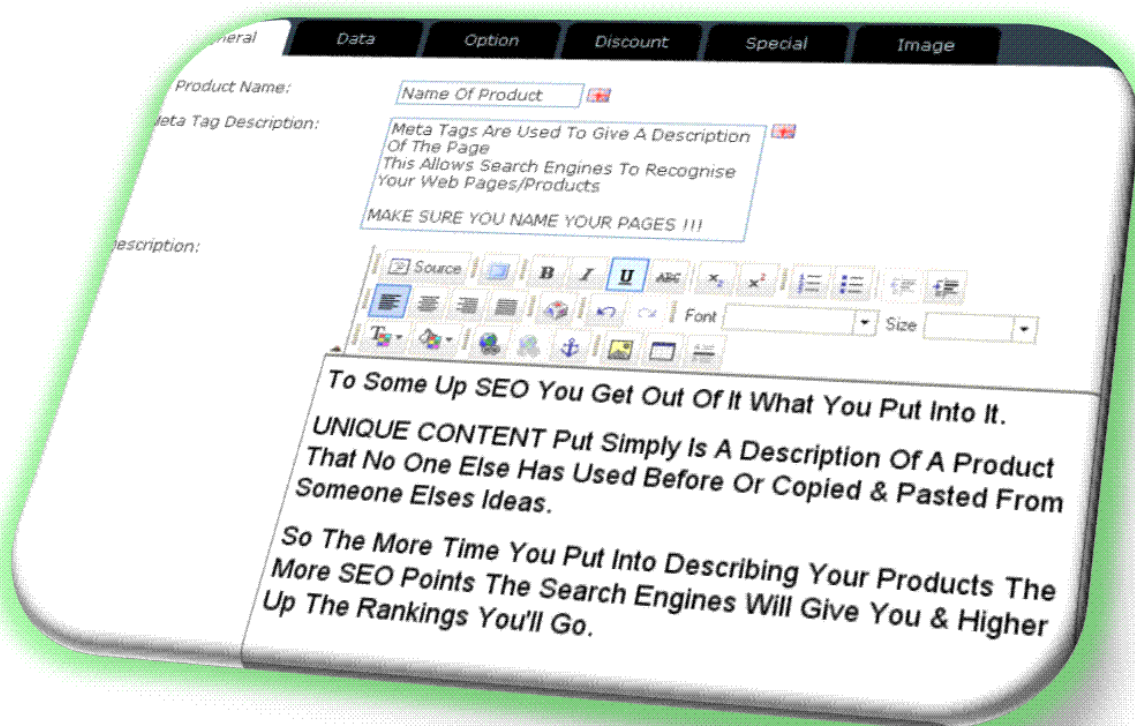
neral | Data | Option | Discount | Special | Image

Product Name: Name Of Product

leta Tag Description: Meta Tags Are Used To Give A Description Of The Page
This Allows Search Engines To Recognise Your Web Pages/Products

MAKE SURE YOU NAME YOUR PAGES !!!

escription:

Source B I U ABC $x_2$ $x^2$ Font Size

To Some Up SEO You Get Out Of It What You Put Into It.

UNIQUE CONTENT Put Simply Is A Description Of A Product That No One Else Has Used Before Or Copied & Pasted From Someone Elses Ideas.

So The More Time You Put Into Describing Your Products The More SEO Points The Search Engines Will Give You & Higher Up The Rankings You'll Go.